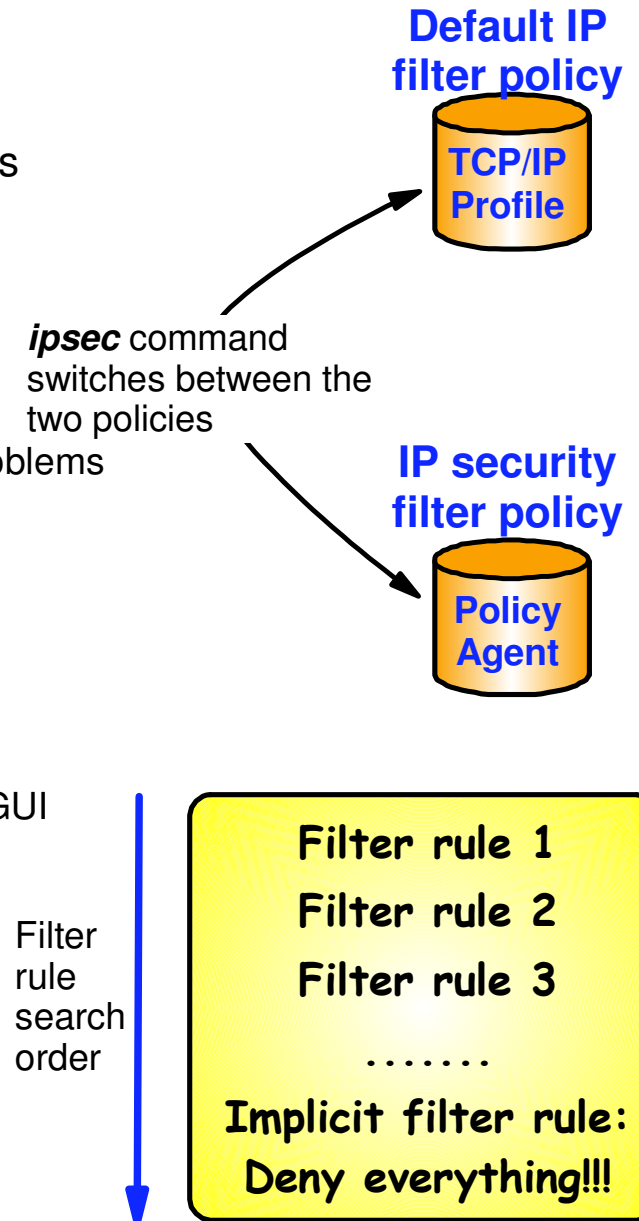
s

oblems

GUI

Default IP filter policy

TCP/IP Profile

***ipsec*** command switches between the two policies

IP security filter policy

Policy Agent

Filter rule search order

Filter rule 1

Filter rule 2

Filter rule 3

.......

Implicit filter rule:

Deny everything!!!